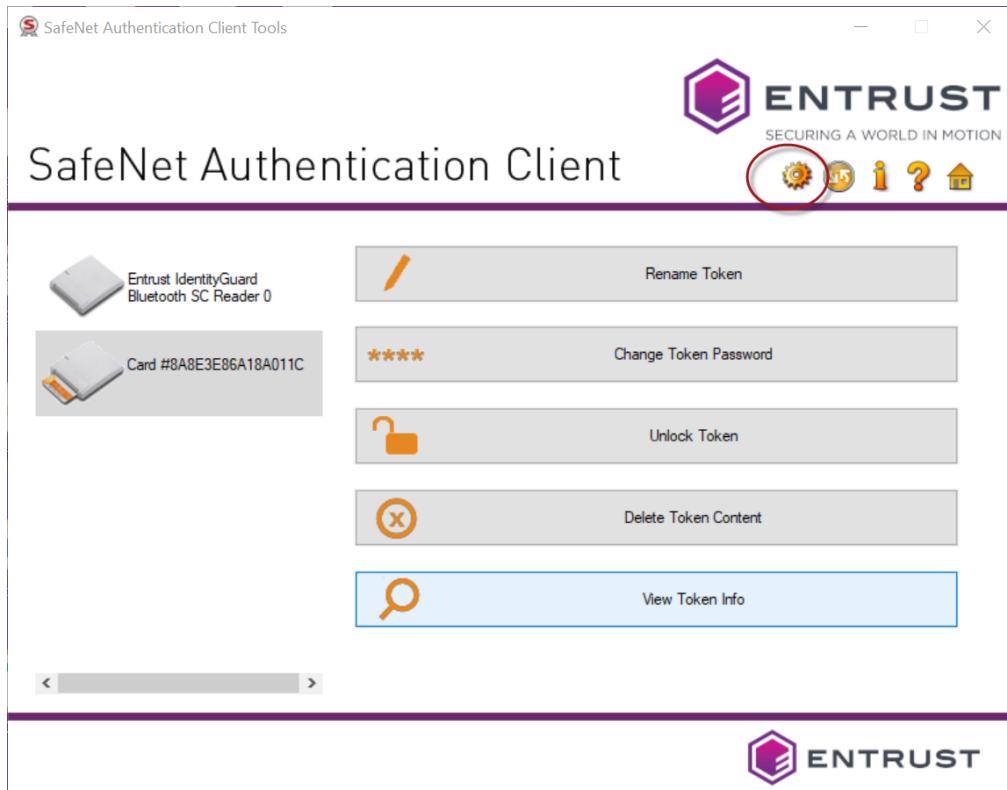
SafeNet Authentication Client Tools

ENTRUST
SECURING A WORLD IN MOTION

SafeNet Authentication Client

Entrust IdentityGuard Bluetooth SC Reader 0

Card #8A8E3E86A18A011C

Rename Token

****

Change Token Password

Unlock Token

Delete Token Content

View Token Info

ENTRUST